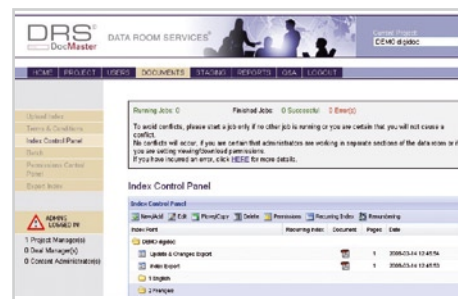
DRS® DocMaster

DATA ROOM SERVICES®

Current Project
DEMO digidoc

HOME | PROJECT | USERS | DOCUMENTS | STAGING | REPORTS | Q&A | LOGOUT

Upload Index
Terms & Conditions
Index Control Panel
Search
Permissions Control Panel
Export Index

ADMIN LOGGED IN

1 Project Manager(s)
0 Deal Manager(s)
0 Content Administrator(s)

Running Jobs: 0 Finished Jobs: 0 Successful 0 Error(s)

To avoid conflicts, please start a job only if no other job is running or you are certain that you will not cause a conflict.
No conflicts will occur, if you are certain that administrators are working in separate sections of the data room or if you are setting viewing/download permissions.
If you have incurred an error, click HERE for more details.

Index Control Panel

Index Control Panel

New/Add | Edit | Move/Copy | Delete | Permissions | Recurring Index | Renumbering

| Index Point | Recurring Index | Document | Pages | Date |
|---|---|---|---|---|
| DEMO digidoc | | | | |
| Update & Changes Export | | | 1 | 2006-03-14 12:45:54 |
| Index Export | | | 1 | 2006-03-14 12:45:53 |
| 1 English | | | | |
| 2 Français | | | | |